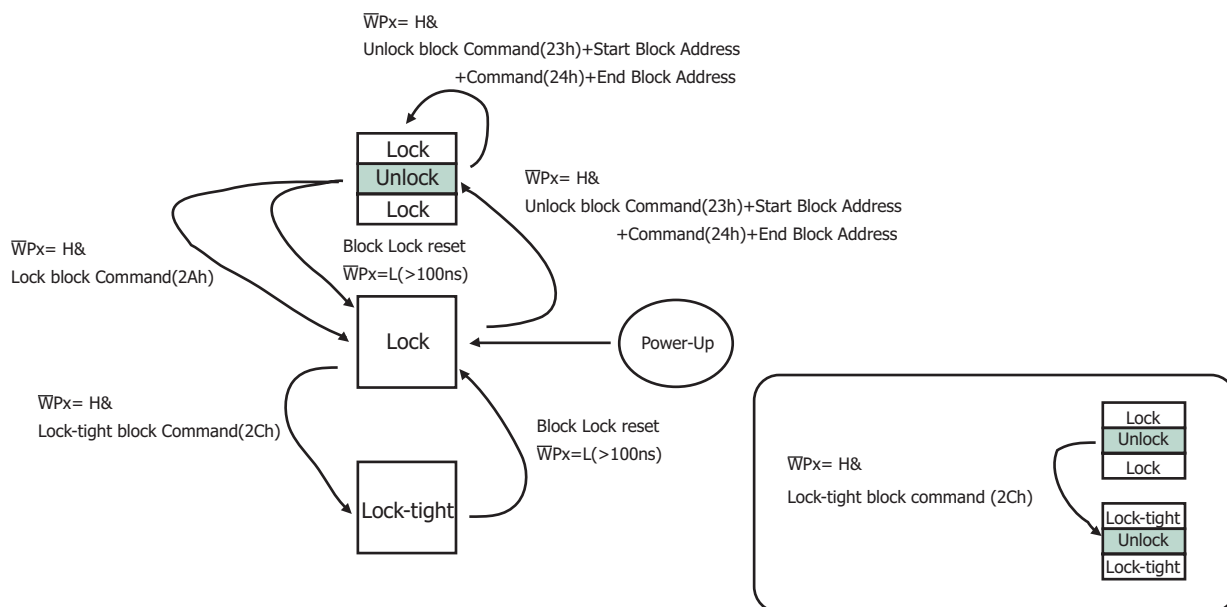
$\overline{W}$Px= H&
Unlock block Command(23h)+Start Block Address
+Command(24h)+End Block Address

Lock
Unlock
Lock

$\overline{W}$Px= H&
Unlock block Command(23h)+Start Block Address
+Command(24h)+End Block Address

$\overline{W}$Px= H&
Lock block Command(2Ah)

Block Lock reset
$\overline{W}$Px=L(>100ns)

Lock

Power-Up

$\overline{W}$Px= H&
Lock-tight block Command(2Ch)

Block Lock reset
$\overline{W}$Px=L(>100ns)

Lock-tight

Lock
Unlock
Lock

$\overline{W}$Px= H&
Lock-tight block command (2Ch)

Lock-tight
Unlock
Lock-tight